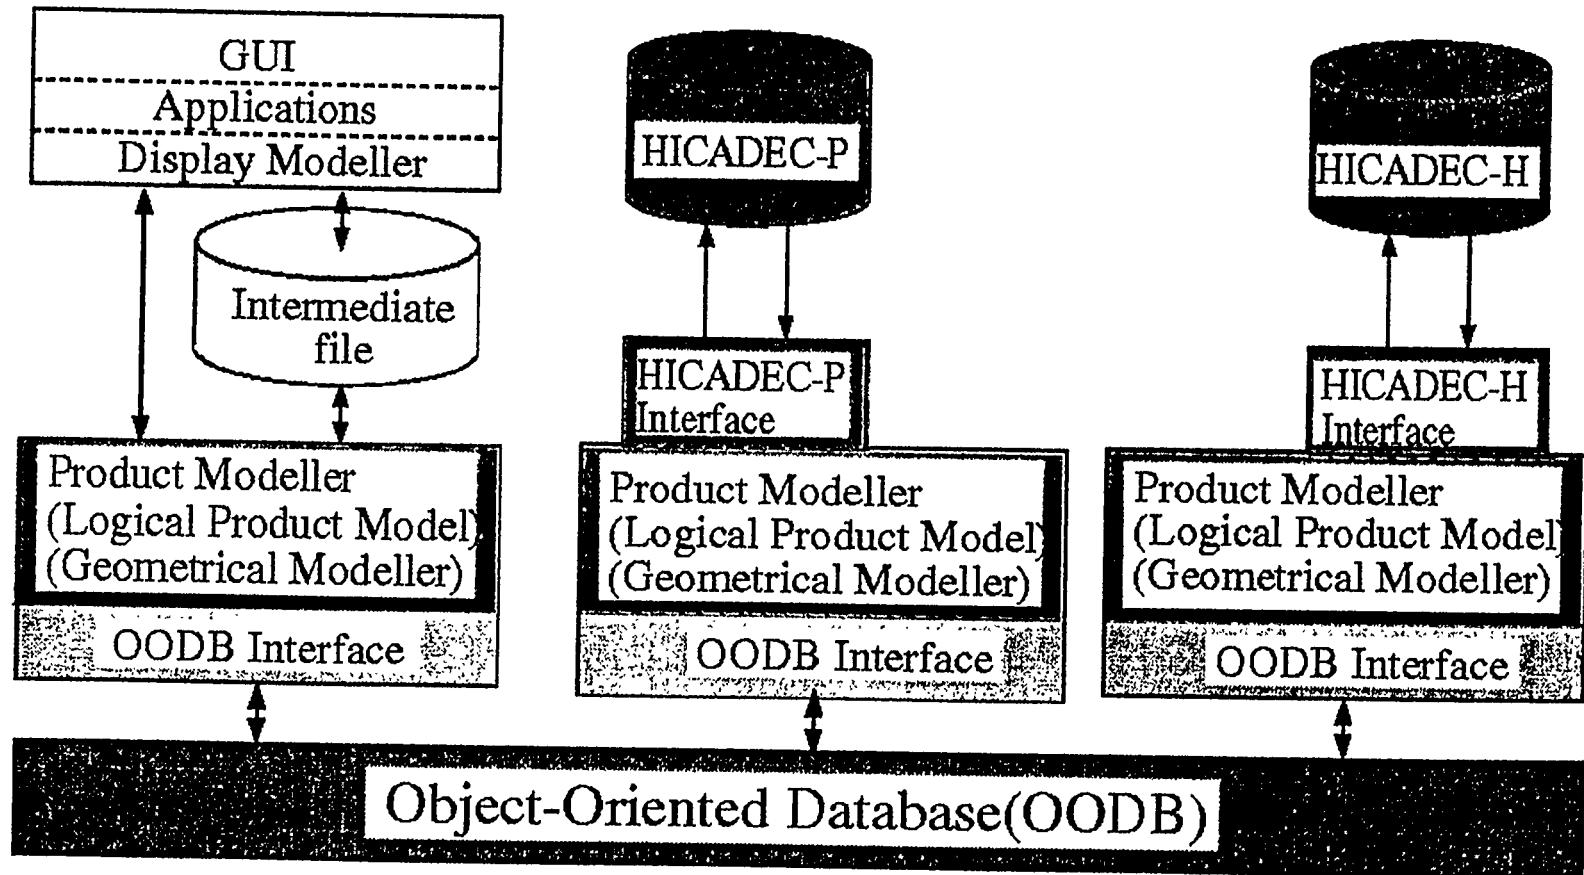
GUI
Applications
Display Modeller

Intermediate file

Product Modeller
(Logical Product Model)
(Geometrical Modeller)
OODB Interface

HICADEC-P

HICADEC-P Interface

Product Modeller
(Logical Product Model)
(Geometrical Modeller)
OODB Interface

HICADEC-H

HICADEC-H Interface

Product Modeller
(Logical Product Model)
(Geometrical Modeller)
OODB Interface

Object-Oriented Database(OODB)